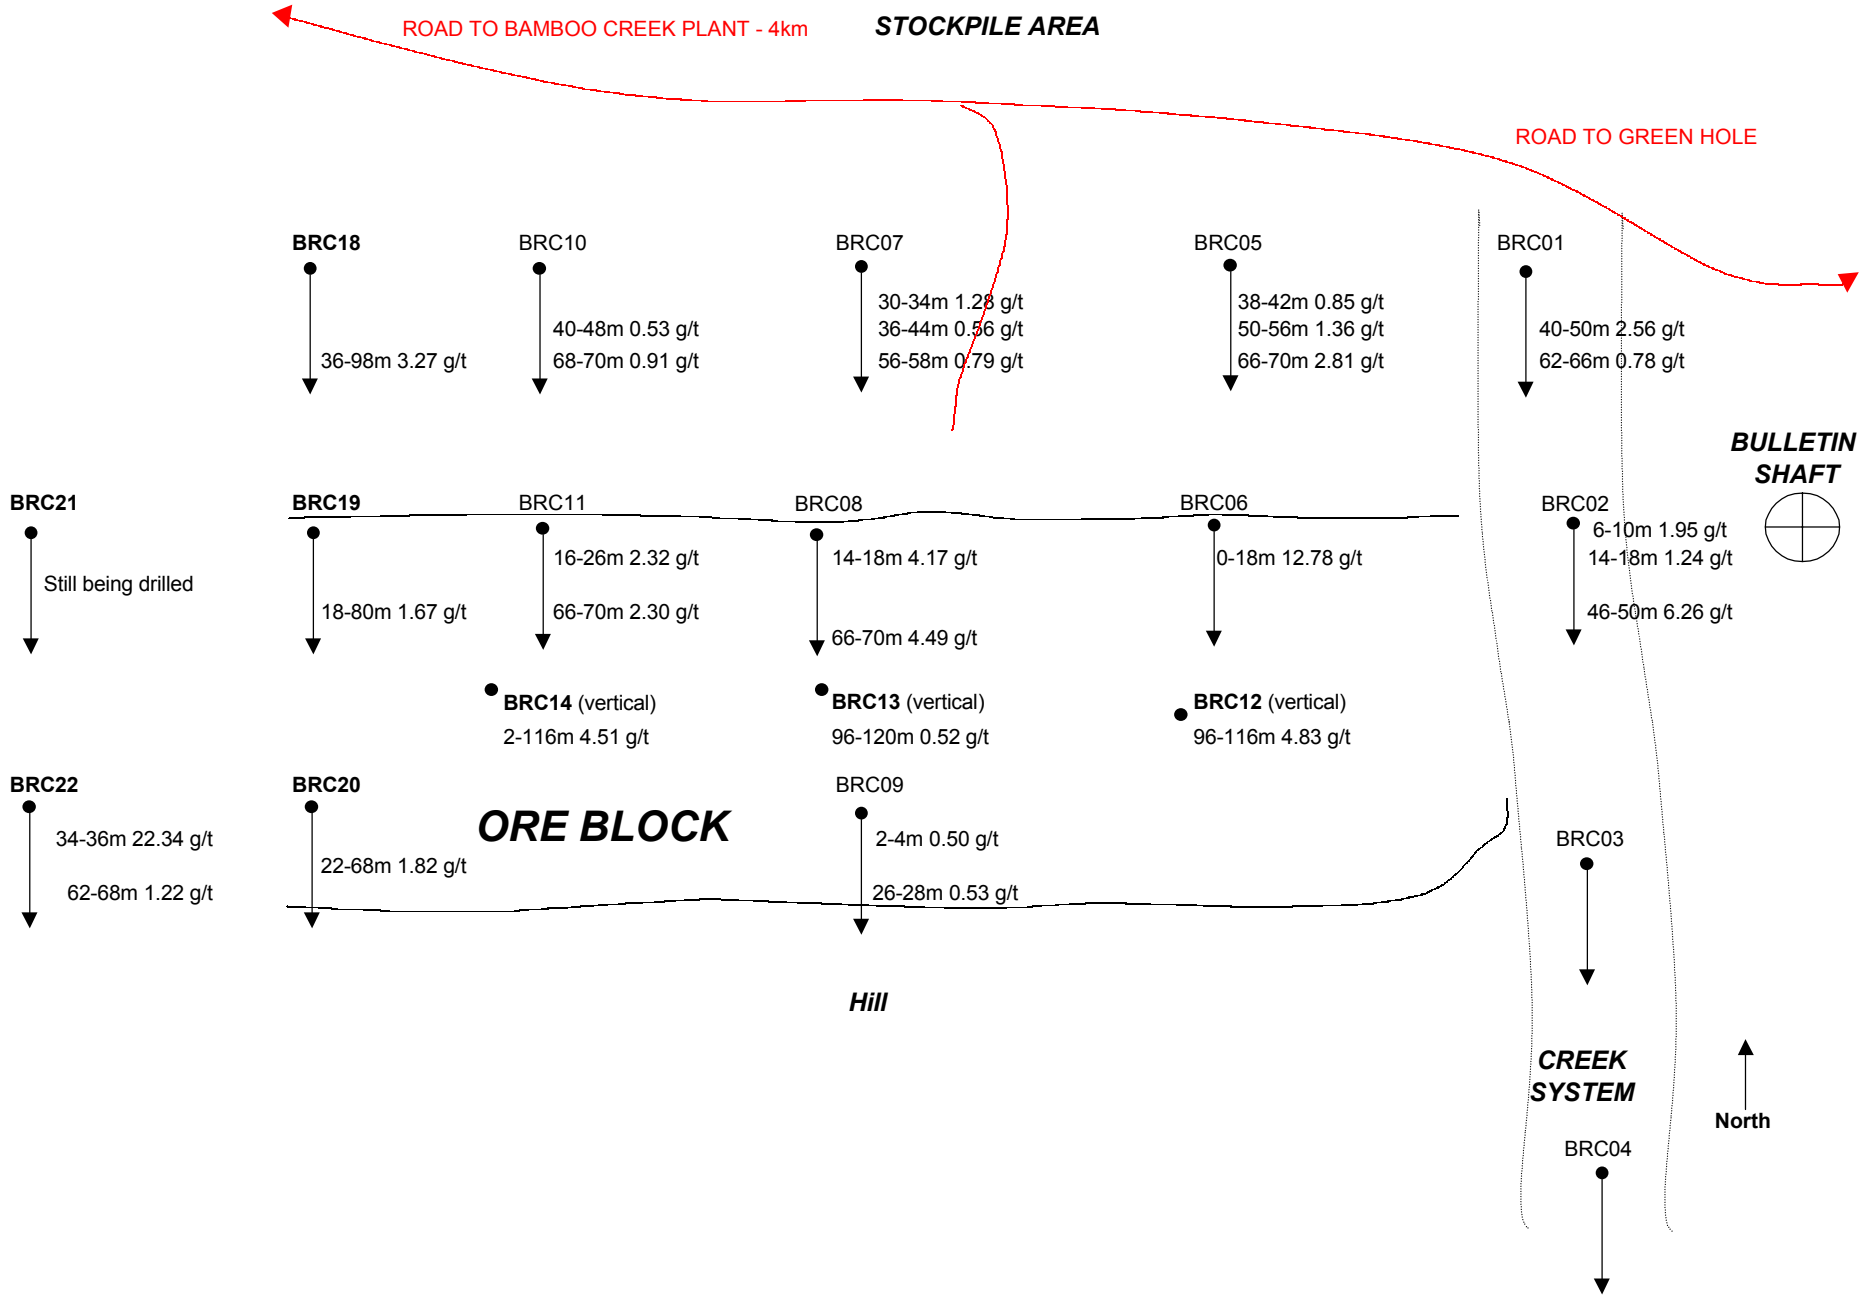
ROAD TO BAMBOO CREEK PLANT - 4km

STOCKPILE AREA

ROAD TO GREEN HOLE

BRC18
36-98m 3.27 g/t

BRC10
40-48m 0.53 g/t
68-70m 0.91 g/t

BRC07
30-34m 1.28 g/t
36-44m 0.56 g/t
56-58m 0.79 g/t

BRC05
38-42m 0.85 g/t
50-56m 1.36 g/t
66-70m 2.81 g/t

BRC01
40-50m 2.56 g/t
62-66m 0.78 g/t

BULLETIN SHAFT

BRC21
Still being drilled

BRC19
18-80m 1.67 g/t

BRC11
16-26m 2.32 g/t
66-70m 2.30 g/t

BRC08
14-18m 4.17 g/t
66-70m 4.49 g/t

BRC06
0-18m 12.78 g/t

BRC02
6-10m 1.95 g/t
14-18m 1.24 g/t
46-50m 6.26 g/t

BRC14 (vertical)
2-116m 4.51 g/t

BRC13 (vertical)
96-120m 0.52 g/t

BRC12 (vertical)
96-116m 4.83 g/t

BRC22
34-36m 22.34 g/t
62-68m 1.22 g/t

BRC20
22-68m 1.82 g/t

ORE BLOCK

BRC09
2-4m 0.50 g/t
26-28m 0.53 g/t

BRC03

Hill

CREEK SYSTEM

North

BRC04